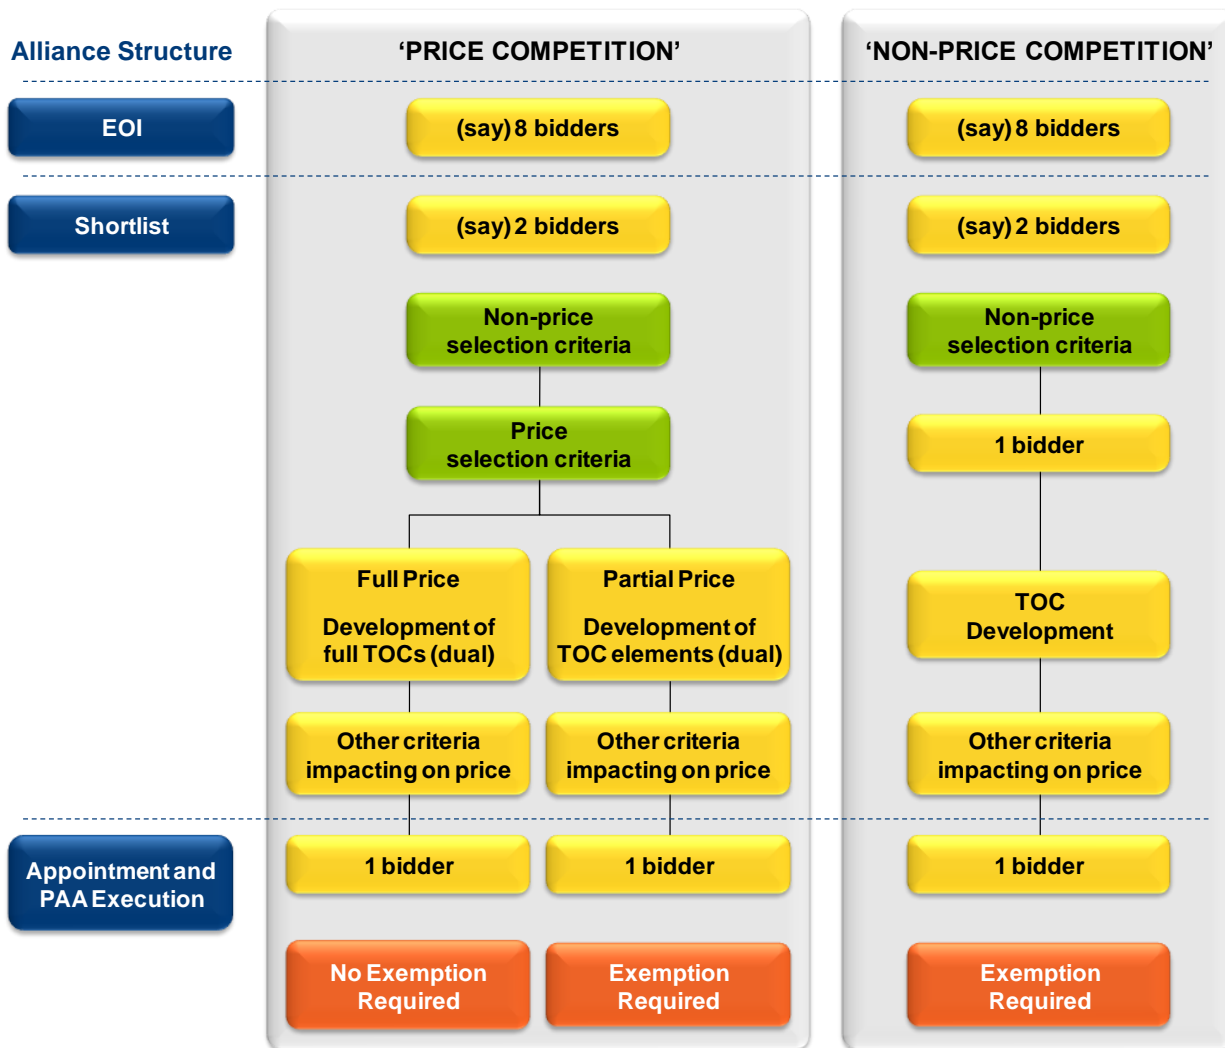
Alliance Structure

'PRICE COMPETITION'

'NON-PRICE COMPETITION'

EOI

(say) 8 bidders

(say) 8 bidders

Shortlist

(say) 2 bidders

(say) 2 bidders

Non-price selection criteria

Non-price selection criteria

Price selection criteria

1 bidder

Full Price

Development of full TOCs (dual)

Partial Price

Development of TOC elements (dual)

TOC Development

Other criteria impacting on price

Other criteria impacting on price

Other criteria impacting on price

Appointment and PAA Execution

1 bidder

1 bidder

1 bidder

No Exemption Required

Exemption Required

Exemption Required